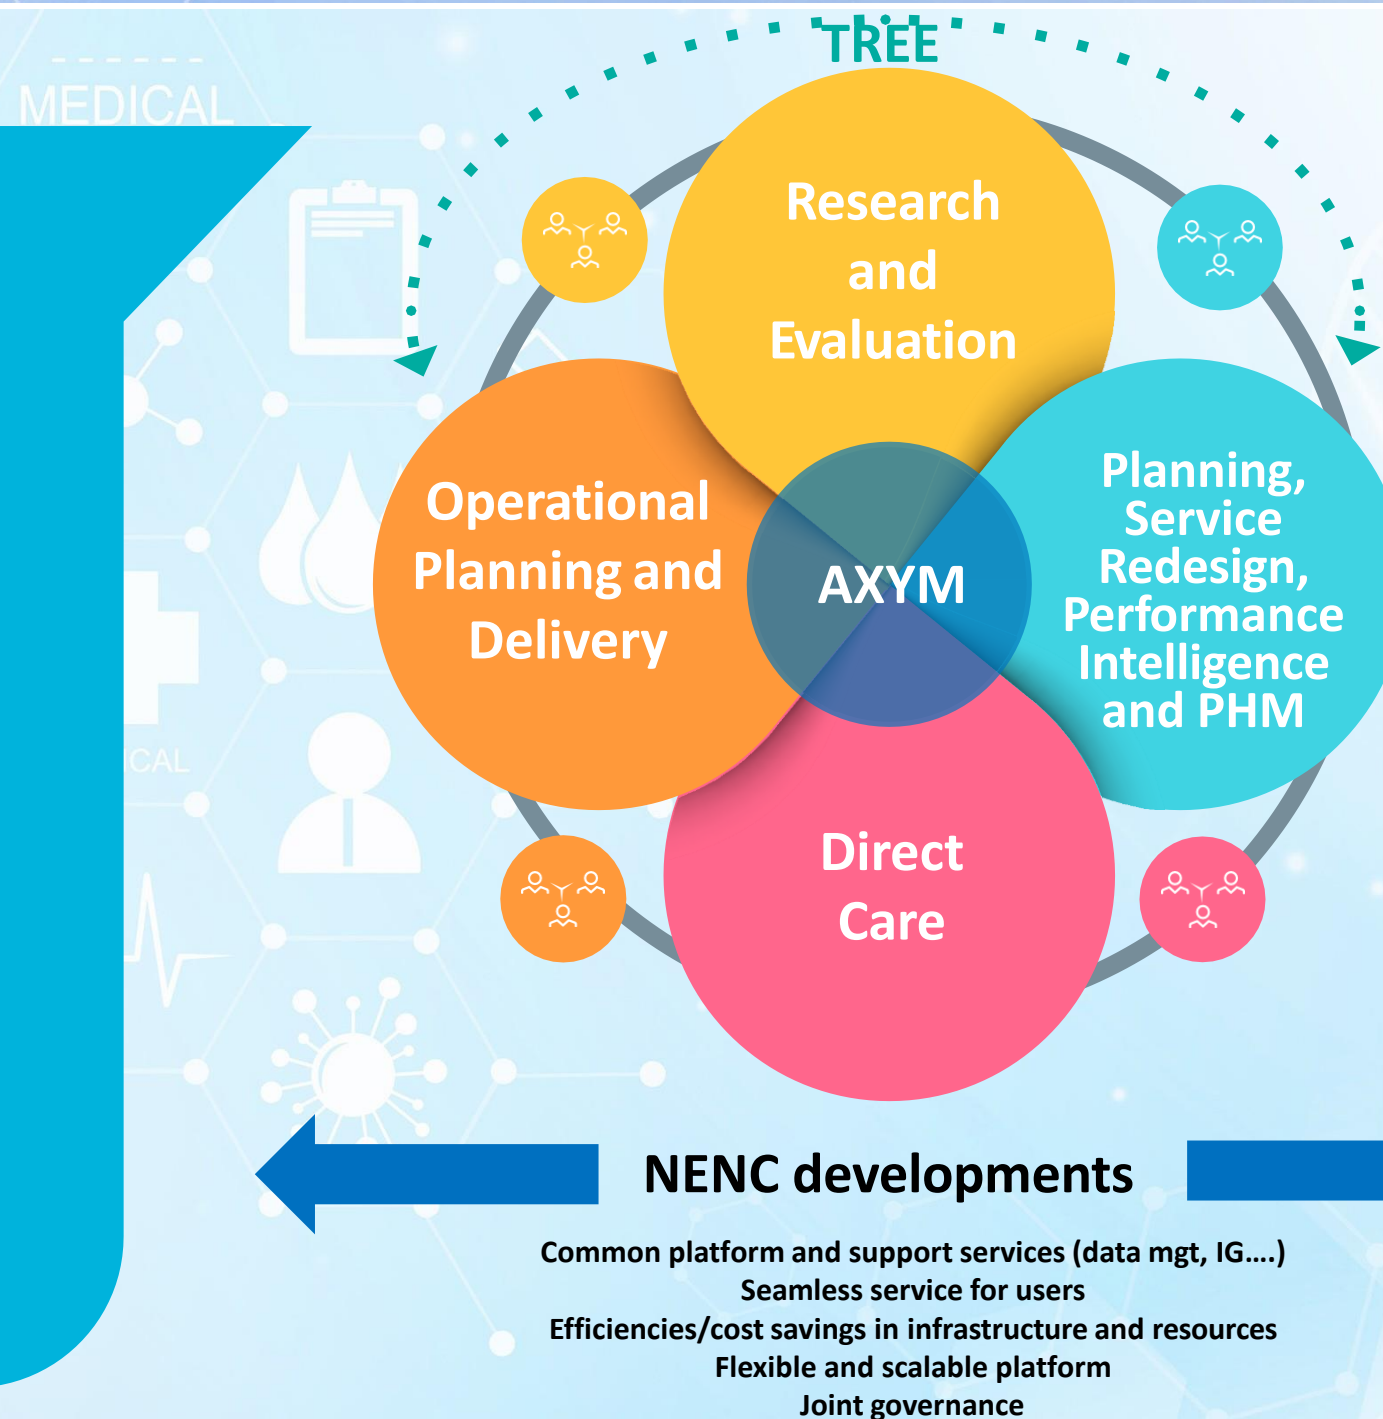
MEDICAL

TREE

Research and Evaluation

Operational Planning and Delivery

AXYM

Planning, Service Redesign, Performance Intelligence and PHM

Direct Care

CAL

NENC developments

Common platform and support services (data mgt, IG….)
Seamless service for users
Efficiencies/cost savings in infrastructure and resources
Flexible and scalable platform
Joint governance